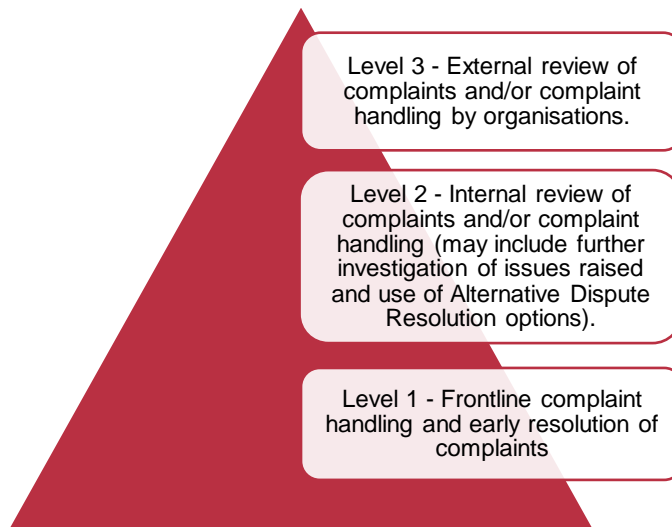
Level 3 - External review of complaints and/or complaint handling by organisations.

Level 2 - Internal review of complaints and/or complaint handling (may include further investigation of issues raised and use of Alternative Dispute Resolution options).

Level 1 - Frontline complaint handling and early resolution of complaints